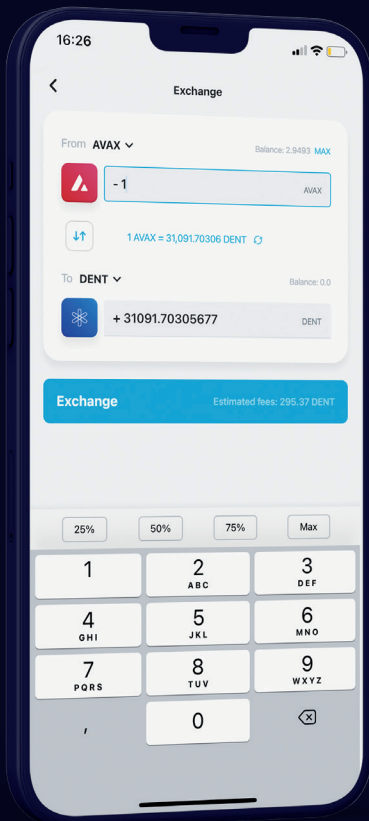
16:26

<

Exchange

From AVAX

Balance: 2.9493 MAX

- 1

AVAX

1 AVAX = 31,091.70306 DENT

To DENT

Balance: 0.0

+ 31091.70305677

DENT

Exchange

Estimated fees: 295.37 DENT

25%

50%

75%

Max

1

2
ABC

3
DEF

4
GHI

5
JKL

6
MNO

7
PQRS

8
TUV

9
WXYZ

,

0